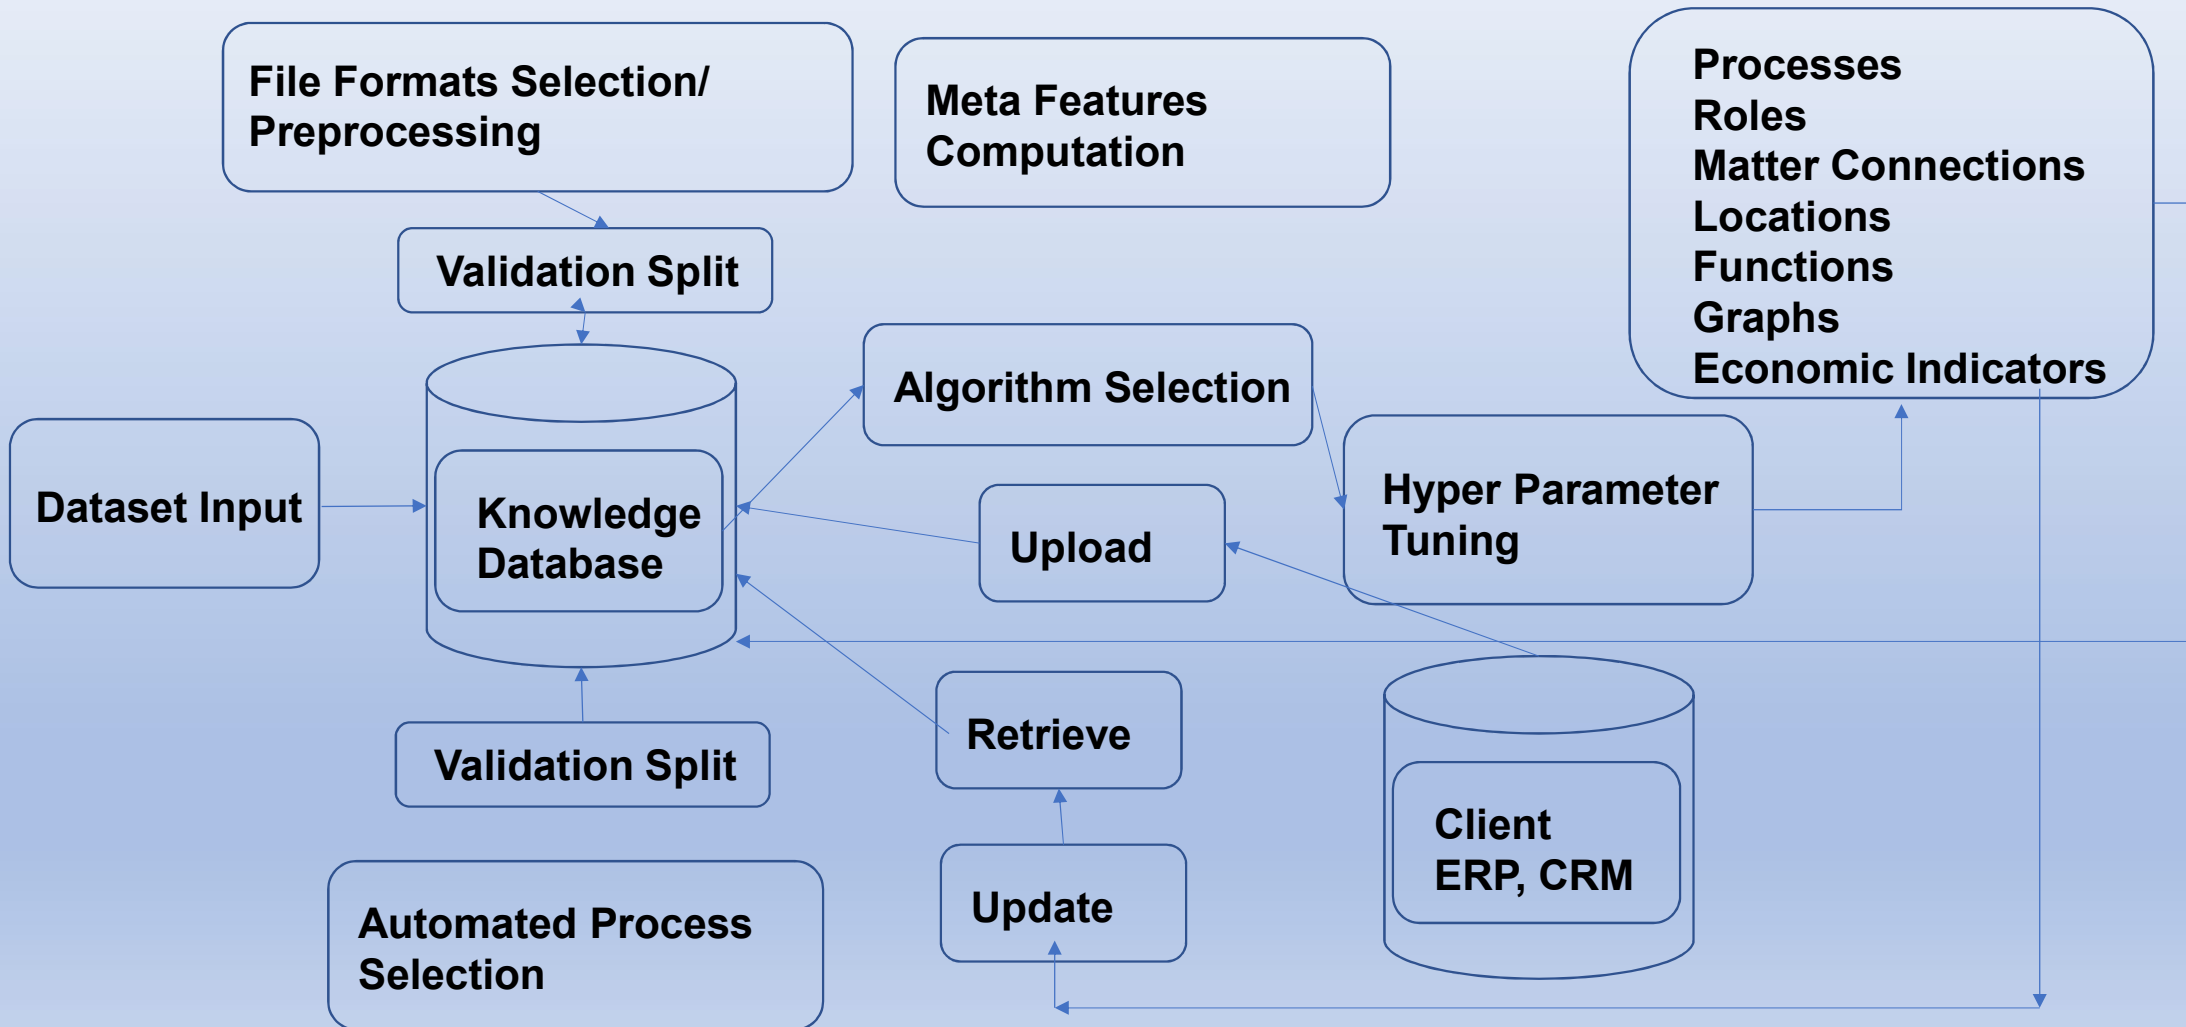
File Formats Selection/ Preprocessing

Meta Features Computation

Processes
Roles
Matter Connections
Locations
Functions
Graphs
Economic Indicators

Validation Split

Algorithm Selection

Dataset Input

Knowledge Database

Upload

Hyper Parameter Tuning

Retrieve

Validation Split

Client ERP, CRM

Automated Process Selection

Update